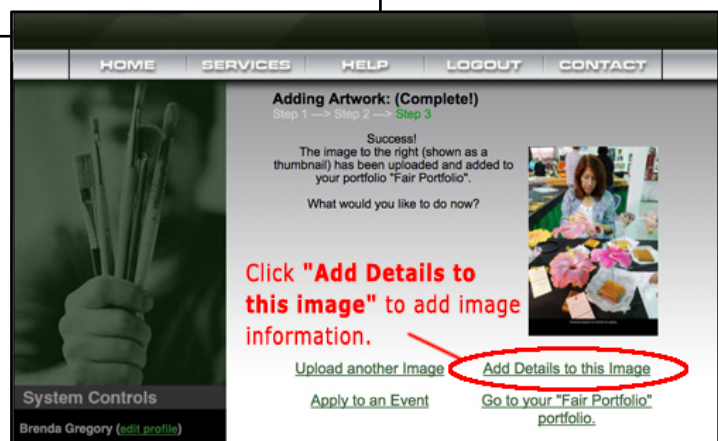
HOME SERVICES HELP LOGOUT CONTACT

Adding Artwork: (Complete!)
Step 1 —> Step 2 —> Step 3

Success!
The image to the right (shown as a thumbnail) has been uploaded and added to your portfolio "Fair Portfolio".

What would you like to do now?

Click "Add Details to this image" to add image information.

Upload another Image

Add Details to this Image

Apply to an Event

Go to your "Fair Portfolio" portfolio.

System Controls

Brenda Gregory (edit profile)